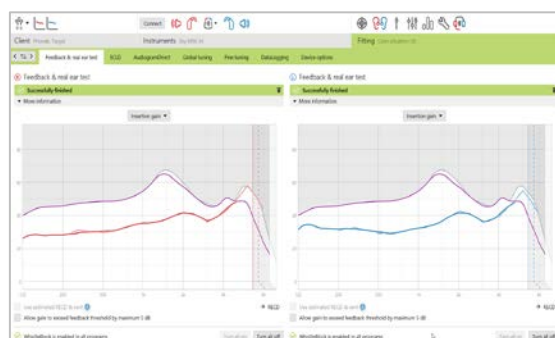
Connect

Client Private Target

Instruments

Fitting

Feedback & real ear test

RECD

AudiogramDirect

Global tuning

Fine tuning

Datalogging

Device options

Feedback & real ear test

Successfully finished

More information

Insertion gain

Feedback & real ear test

Successfully finished

More information

Insertion gain

Use estimated RECD

Allow gain to exceed feedback threshold by maximum 5 dB

Use estimated RECD

Allow gain to exceed feedback threshold by maximum 5 dB

WhistleBlock is enabled in all programs

Turn all off

WhistleBlock is enabled in all programs

Turn all off